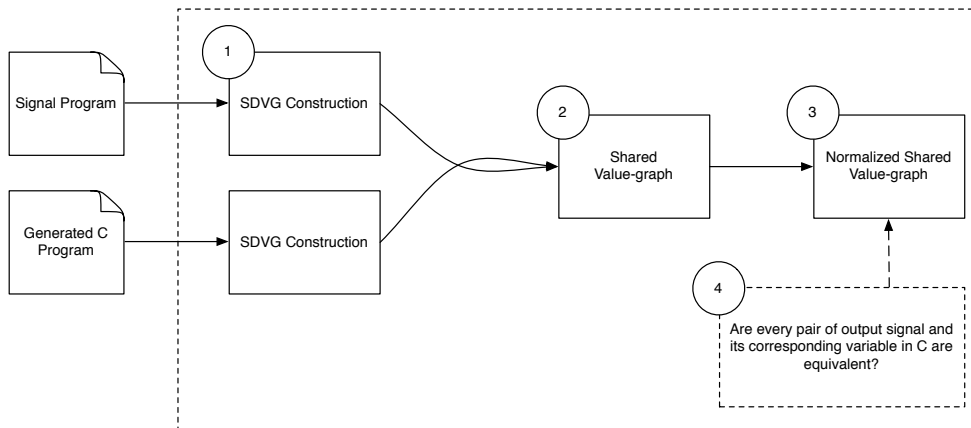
Signal Program

Generated C Program

1

SDVG Construction

SDVG Construction

2

Shared Value-graph

3

Normalized Shared Value-graph

4

Are every pair of output signal and its corresponding variable in C are equivalent?